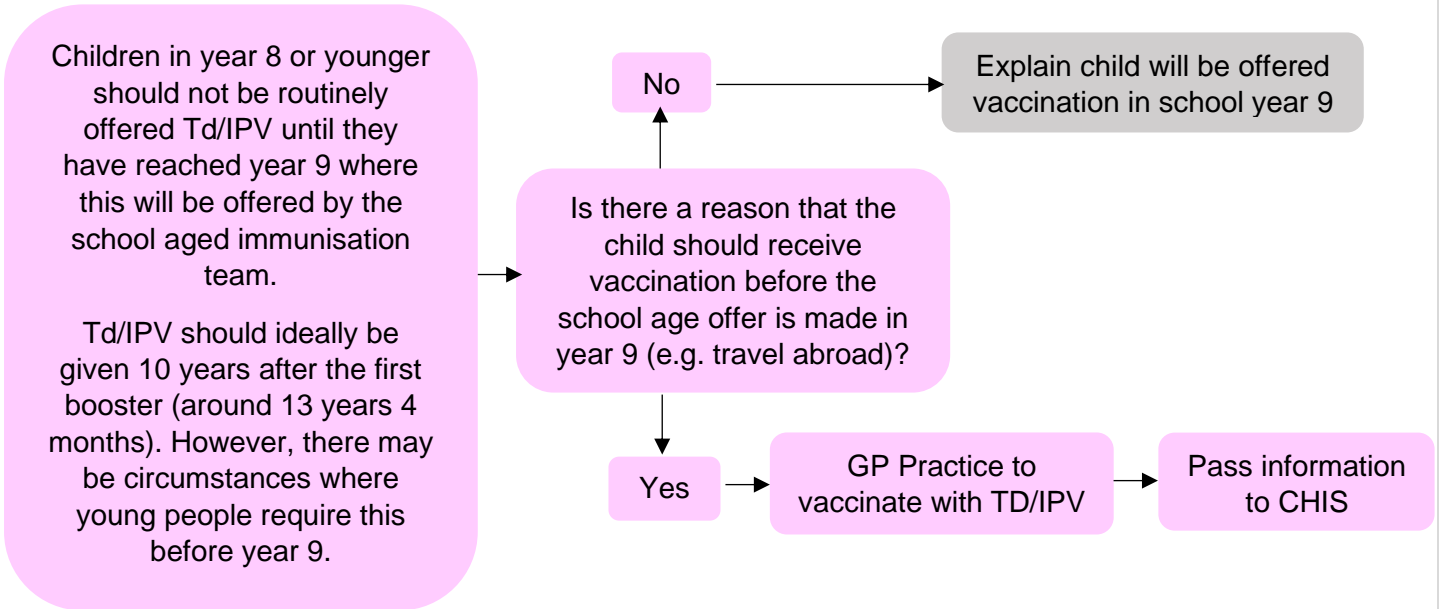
Children in year 8 or younger should not be routinely offered Td/IPV until they have reached year 9 where this will be offered by the school aged immunisation team.

Td/IPV should ideally be given 10 years after the first booster (around 13 years 4 months). However, there may be circumstances where young people require this before year 9.

Is there a reason that the child should receive vaccination before the school age offer is made in year 9 (e.g. travel abroad)?

No

Explain child will be offered vaccination in school year 9

Yes

GP Practice to vaccinate with TD/IPV

Pass information to CHIS